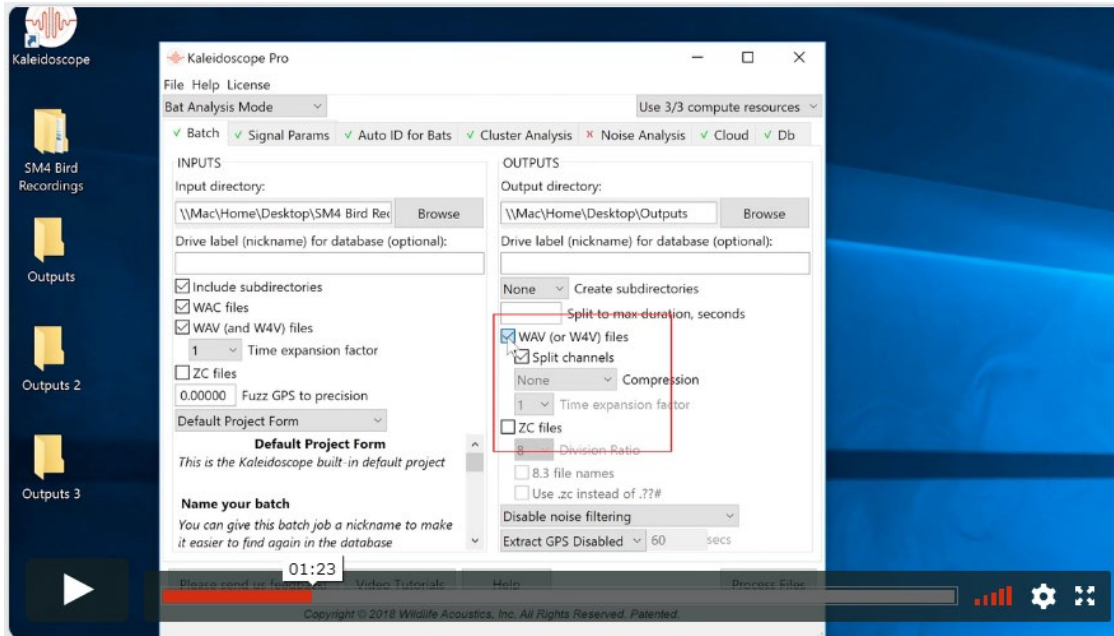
Kaleidoscope

SM4 Bird Recordings

Outputs

Outputs 2

Outputs 3

Kaleidoscope Pro

File Help License

Bat Analysis Mode

Use 3/3 compute resources

✓ Batch ✓ Signal Params ✓ Auto ID for Bats ✓ Cluster Analysis × Noise Analysis ✓ Cloud ✓ Db

INPUTS

Input directory:

\\Mac\Home\Desktop\SM4 Bird Rec

Browse

Drive label (nickname) for database (optional):

Include subdirectories

WAC files

WAV (and W4V) files

1 Time expansion factor

ZC files

0.00000 Fuzz GPS to precision

Default Project Form

Default Project Form

This is the Kaleidoscope built-in default project

Name your batch

You can give this batch job a nickname to make it easier to find again in the database

OUTPUTS

Output directory:

\\Mac\Home\Desktop\Outputs

Browse

Drive label (nickname) for database (optional):

None Create subdirectories

Split to max duration, seconds

WAV (or W4V) files

Split channels

None Compression

1 Time expansion factor

ZC files

8 Division Ratio

8.3 file names

Use .zc instead of .??#

Disable noise filtering

Extract GPS Disabled 60 secs

Please send us feedback Video Tutorials Help Process Files

01:23

Copyright © 2018 Wildlife Acoustics, Inc. All Rights Reserved. Patented.